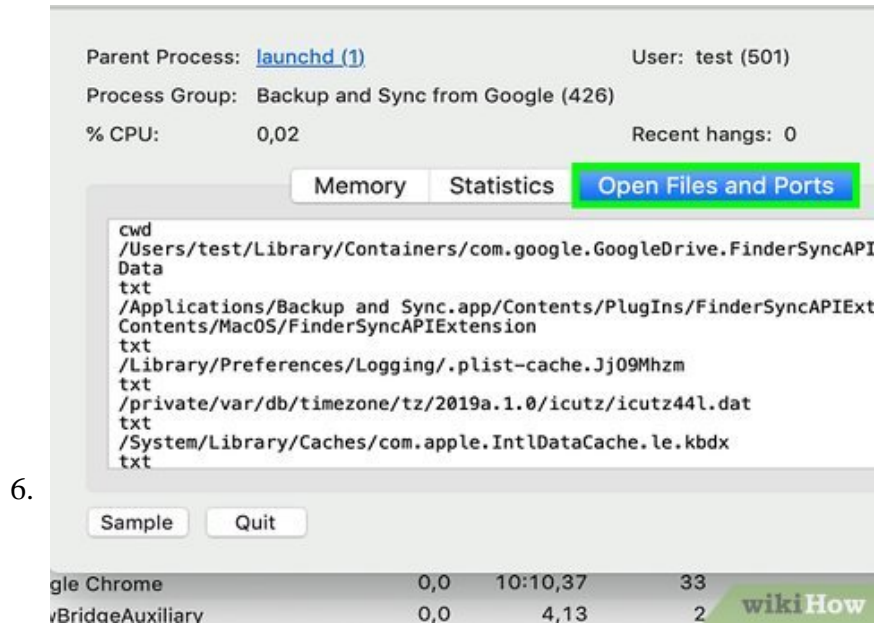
Parent Process: launchd (1)
User: test (501)
Process Group: Backup and Sync from Google (426)
% CPU: 0,02
Recent hangs: 0

Memory | Statistics | Open Files and Ports

cwd
/Users/test/Library/Containers/com.google.GoogleDrive.FinderSyncAPI
Data
txt
/Applications/Backup and Sync.app/Contents/PlugIns/FinderSyncAPIExt
Contents/MacOS/FinderSyncAPIExtension
txt
/Library/Preferences/Logging/.plist-cache.Jj09Mhzm
txt
/private/var/db/timezone/tz/2019a.1.0/icutz/icutz44l.dat
txt
/System/Library/Caches/com.apple.IntlDataCache.le.kbdx
txt

6.

Sample
Quit

gle Chrome 0,0 10:10,37 33
vBridgeAuxiliary 0,0 4,13 2

wikiHow